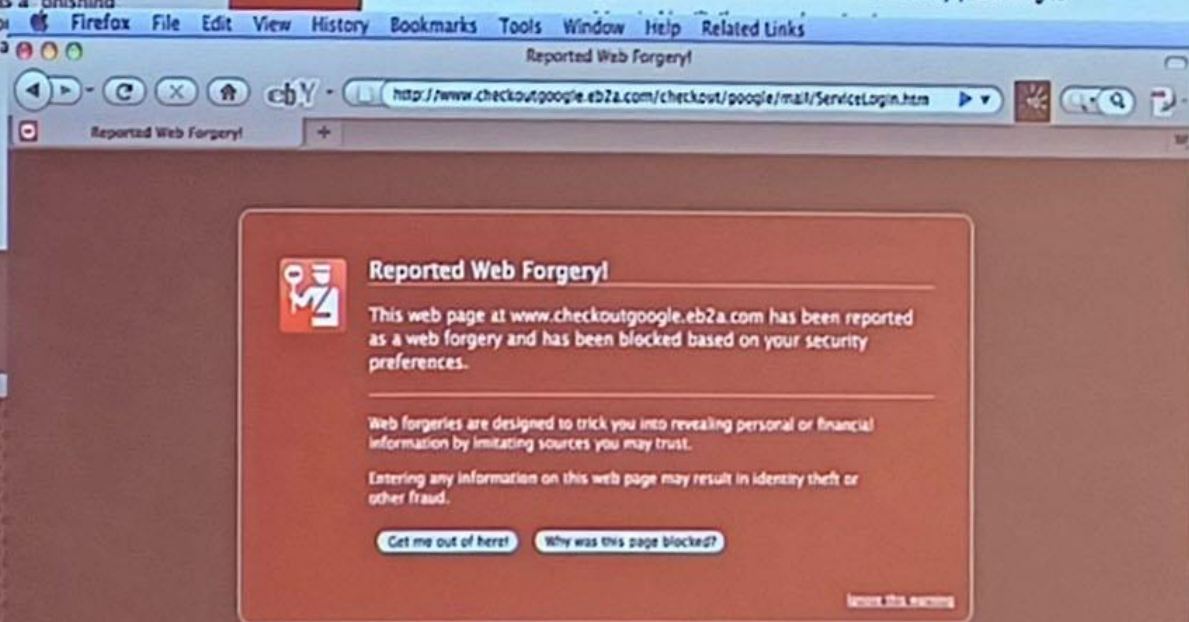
Firefox File Edit View History Bookmarks Tools Window Help Related Links

Reported Web Forgery!

http://www.checkoutgoogle.eb2a.com/checkout/google/mail/ServiceLogin.htm

Reported Web Forgery!

Reported Web Forgery!

This web page at www.checkoutgoogle.eb2a.com has been reported as a web forgery and has been blocked based on your security preferences.

Web forgeries are designed to trick you into revealing personal or financial information by imitating sources you may trust.

Entering any information on this web page may result in identity theft or other fraud.

Get me out of here! Why was this page blocked?

Ignore this warning